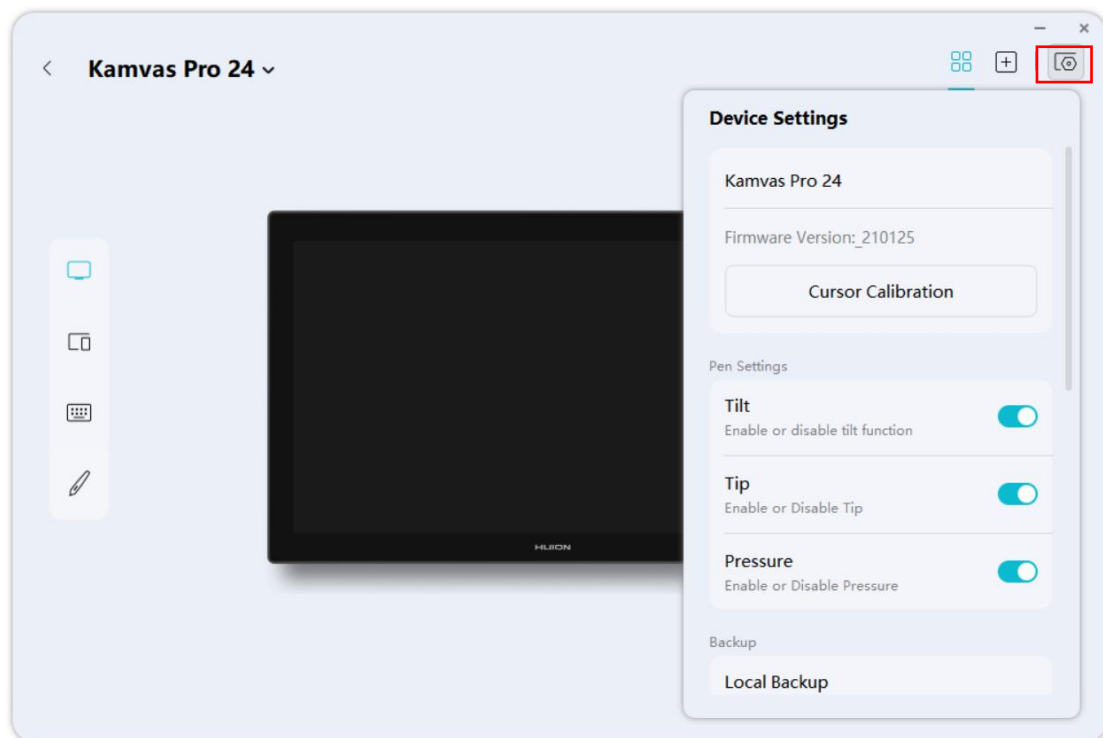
Kamvas Pro 24

HUION

Device Settings

Kamvas Pro 24

Firmware Version:_210125

Cursor Calibration

Pen Settings

Tilt
Enable or disable tilt function

Tip
Enable or Disable Tip

Pressure
Enable or Disable Pressure

Backup

Local Backup